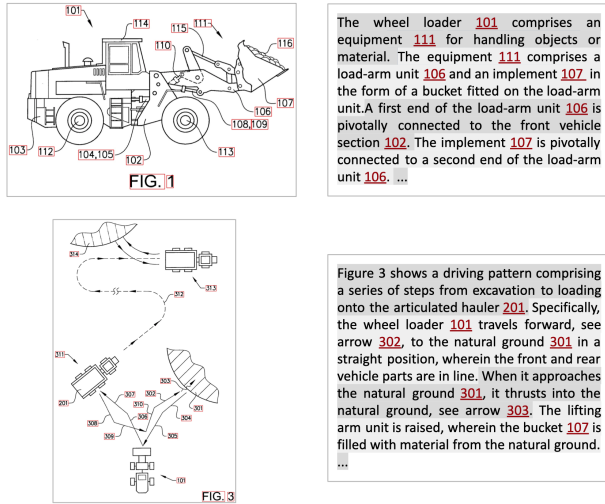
101
114
115
111
116
110
106
107
108,109
103
112
104,105
102
113
FIG. 1

The wheel loader 101 comprises an equipment 111 for handling objects or material. The equipment 111 comprises a load-arm unit 106 and an implement 107 in the form of a bucket fitted on the load-arm unit.A first end of the load-arm unit 106 is pivotally connected to the front vehicle section 102. The implement 107 is pivotally connected to a second end of the load-arm unit 106. ...

314
313
312
311
303
201
307
302
306
301
304
308
305
309
101
FIG. 3

Figure 3 shows a driving pattern comprising a series of steps from excavation to loading onto the articulated hauler 201. Specifically, the wheel loader 101 travels forward, see arrow 302, to the natural ground 301 in a straight position, wherein the front and rear vehicle parts are in line. When it approaches the natural ground 301, it thrusts into the natural ground, see arrow 303. The lifting arm unit is raised, wherein the bucket 107 is filled with material from the natural ground. ...